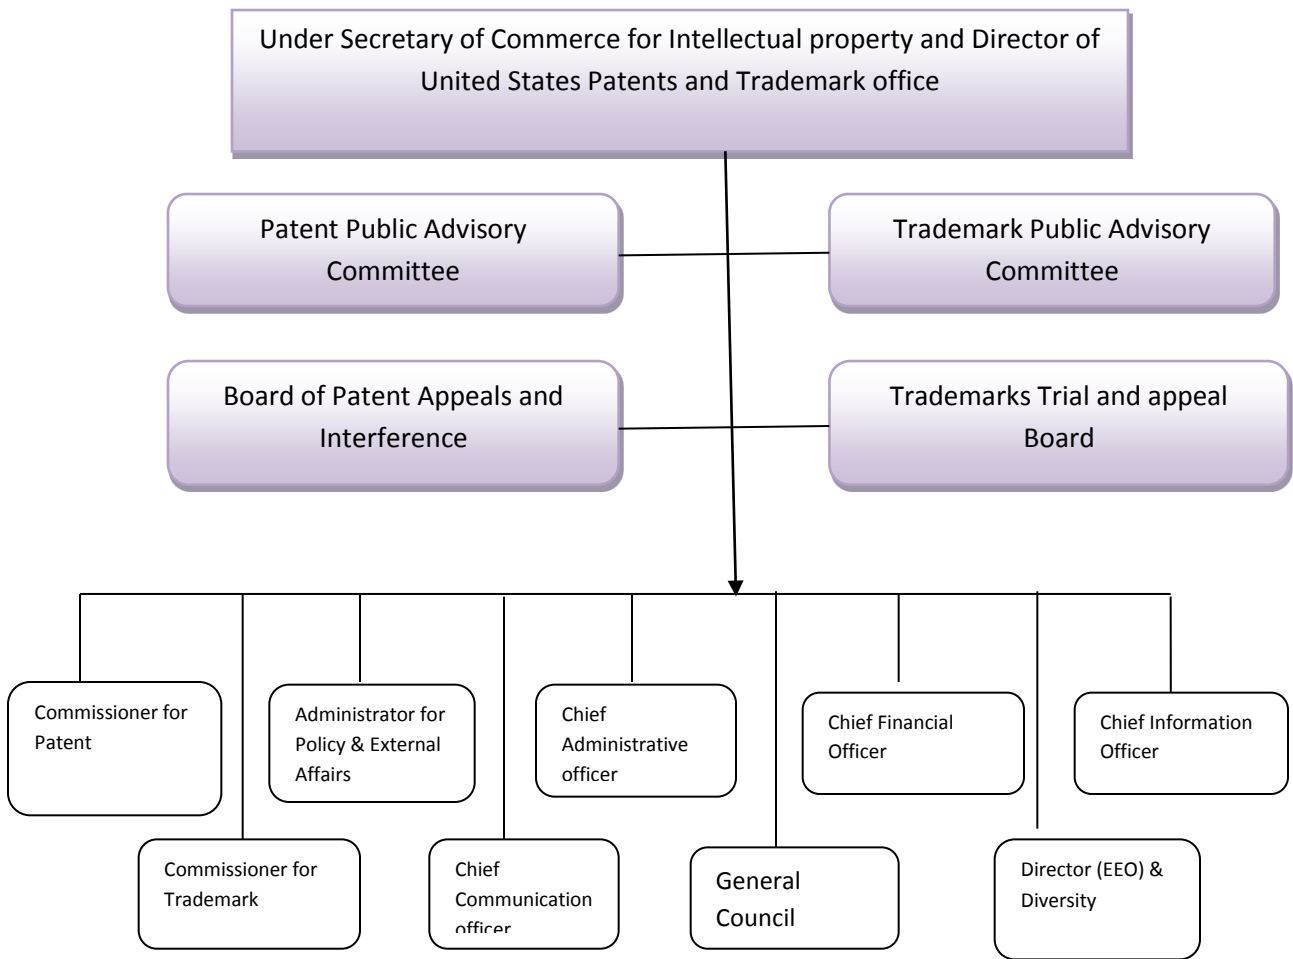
Under Secretary of Commerce for Intellectual property and Director of United States Patents and Trademark office

Patent Public Advisory Committee

Trademark Public Advisory Committee

Board of Patent Appeals and Interference

Trademarks Trial and appeal Board

Commissioner for Patent

Commissioner for Trademark

Administrator for Policy & External Affairs

Chief Communication officer

Chief Administrative officer

General Council

Chief Financial Officer

Director (EEO) & Diversity

Chief Information Officer